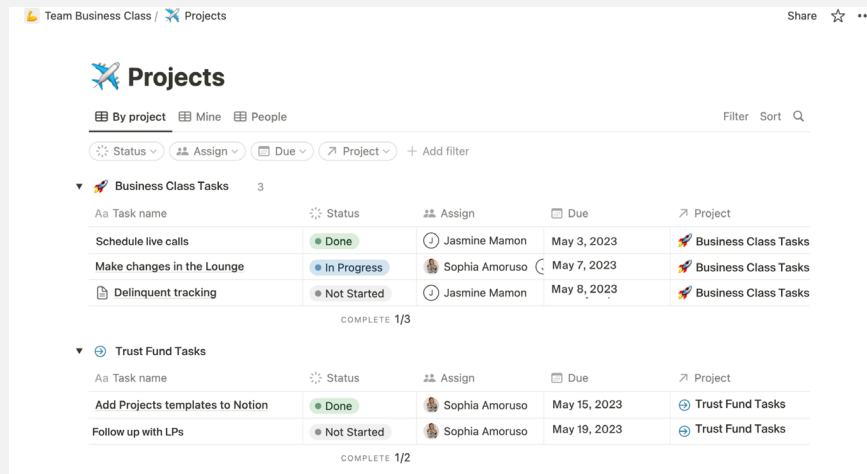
Team Business Class / Projects

Share

Projects

By project Mine People

Filter Sort

Status Assign Due Project + Add filter

Business Class Tasks 3

| Aa Task name | Status | Assign | Due | Project |
|---|---|---|---|---|
| Schedule live calls | Done | Jasmine Mamon | May 3, 2023 | Business Class Tasks |
| Make changes in the Lounge | In Progress | Sophia Amoruso | May 7, 2023 | Business Class Tasks |
| Delinquent tracking | Not Started | Jasmine Mamon | May 8, 2023 | Business Class Tasks |

COMPLETE 1/3

Trust Fund Tasks

| Aa Task name | Status | Assign | Due | Project |
|---|---|---|---|---|
| Add Projects templates to Notion | Done | Sophia Amoruso | May 15, 2023 | Trust Fund Tasks |
| Follow up with LPs | Not Started | Sophia Amoruso | May 19, 2023 | Trust Fund Tasks |

COMPLETE 1/2